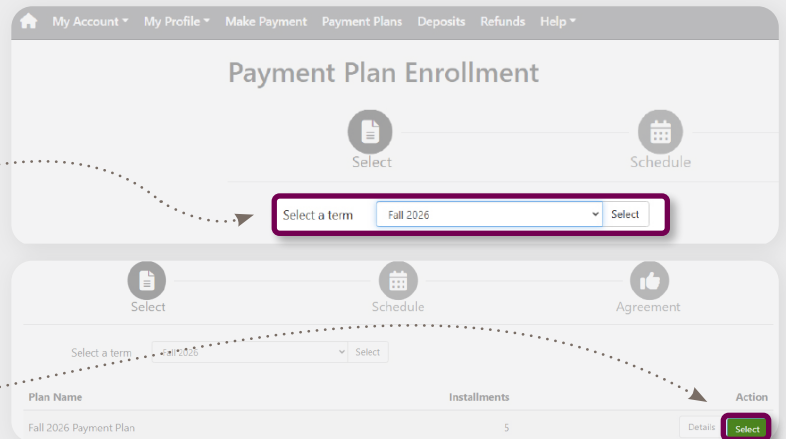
My Account ▾ My Profile ▾ Make Payment Payment Plans Deposits Refunds Help ▾

Payment Plan Enrollment

Select Schedule

Select a term Fall 2026 Select

Select Schedule Agreement

Select a term Fall 2026 Select

| Plan Name | Installments | Action |
|---|---|---|
| Fall 2026 Payment Plan | 5 | Details Select |